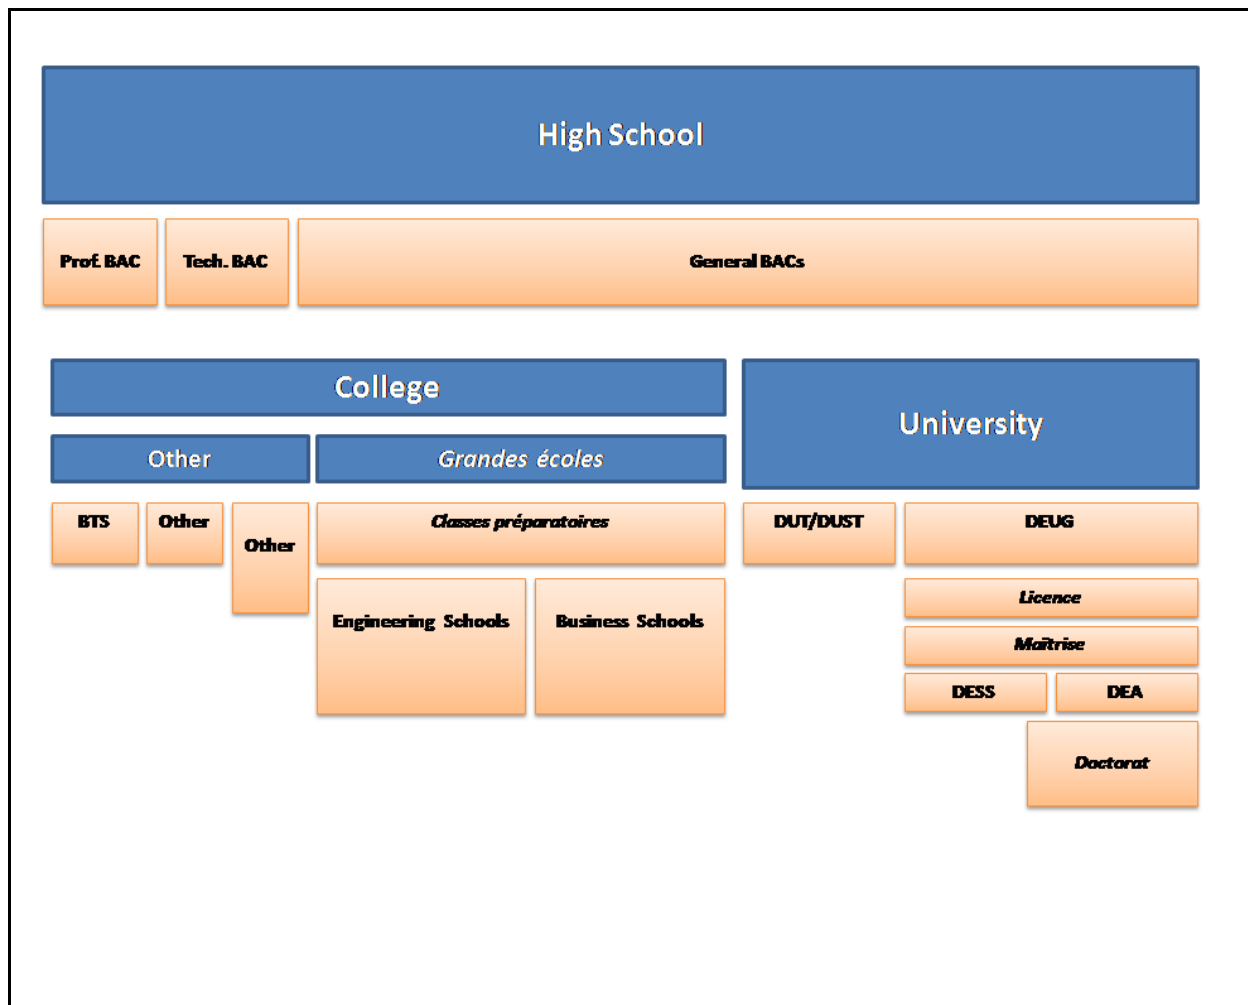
High School

Prof. BAC

Tech. BAC

General BACs

College

Other

Grandes écoles

BTS

Other

Other

Classes préparatoires

Engineering Schools

Business Schools

University

DUT/DUST

DEUG

Licence

Maîtrise

DESS

DEA

Doctorat